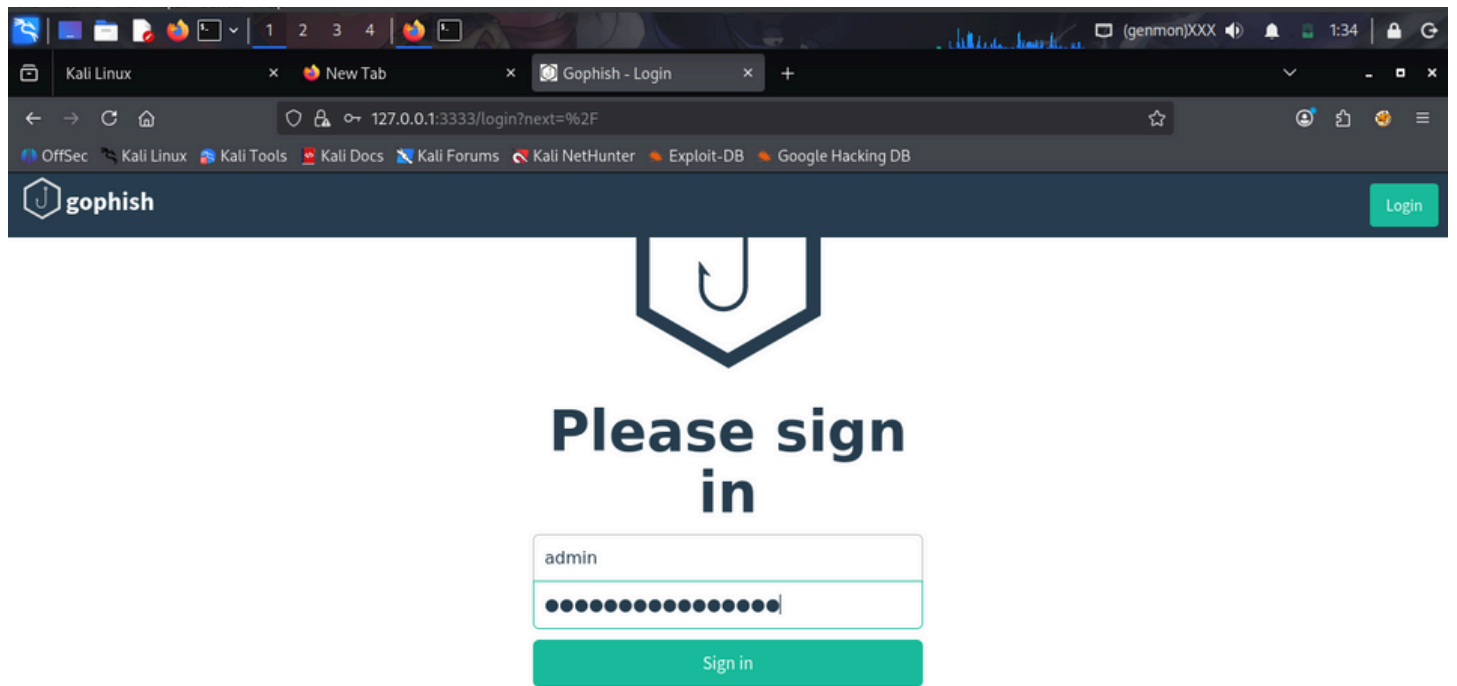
1 2 3 4

(genmon)XXX 1:34

Kali Linux ×
New Tab ×
Gophish - Login ×
+

127.0.0.1:3333/login?next=%2F

OffSec Kali Linux Kali Tools Kali Docs Kali Forums Kali NetHunter Exploit-DB Google Hacking DB

gophish

Login

Please sign in

admin

●●●●●●●●●●●●●●●●●

Sign in